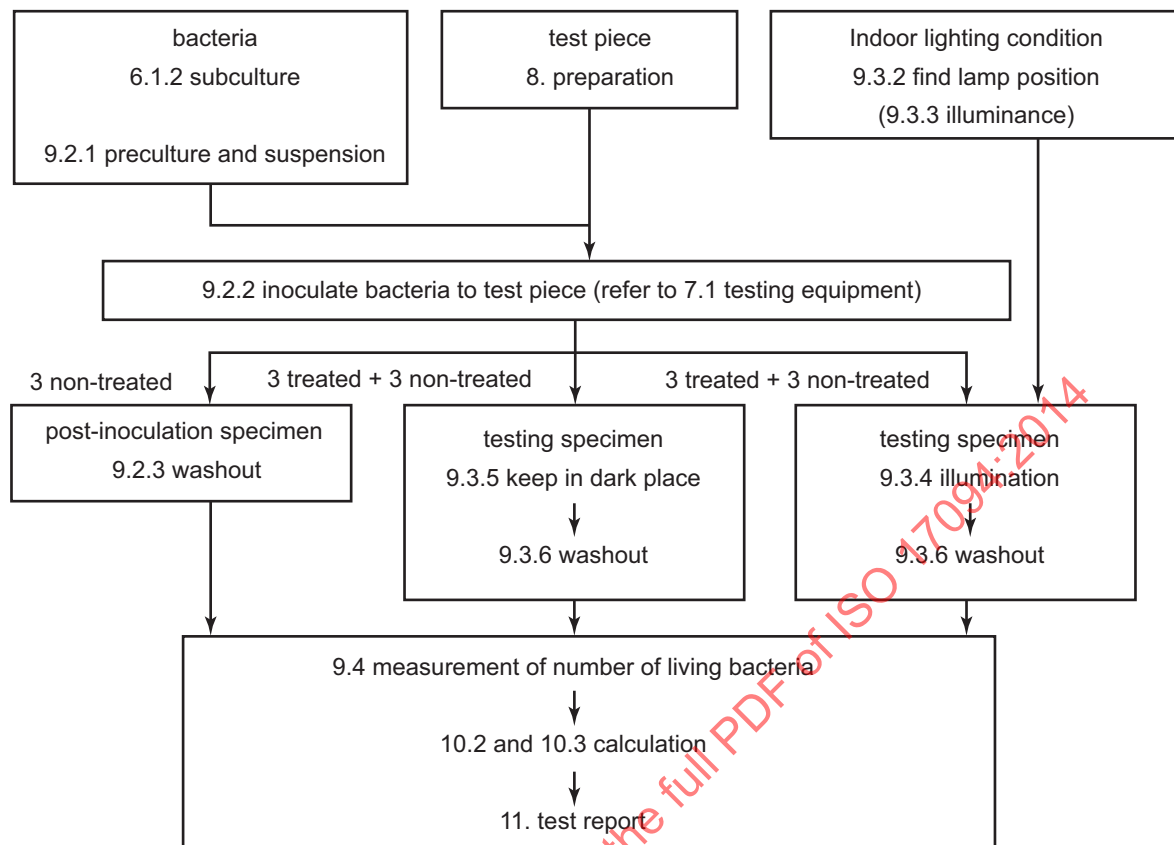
bacteria
6.1.2 subculture

9.2.1 preculture and suspension

test piece
8. preparation

Indoor lighting condition
9.3.2 find lamp position
(9.3.3 illuminance)

9.2.2 inoculate bacteria to test piece (refer to 7.1 testing equipment)

3 non-treated

3 treated + 3 non-treated

3 treated + 3 non-treated

post-inoculation specimen
9.2.3 washout

testing specimen
9.3.5 keep in dark place
9.3.6 washout

testing specimen
9.3.4 illumination
9.3.6 washout

9.4 measurement of number of living bacteria
10.2 and 10.3 calculation
11. test report

the full PDF of ISO 17094:2014